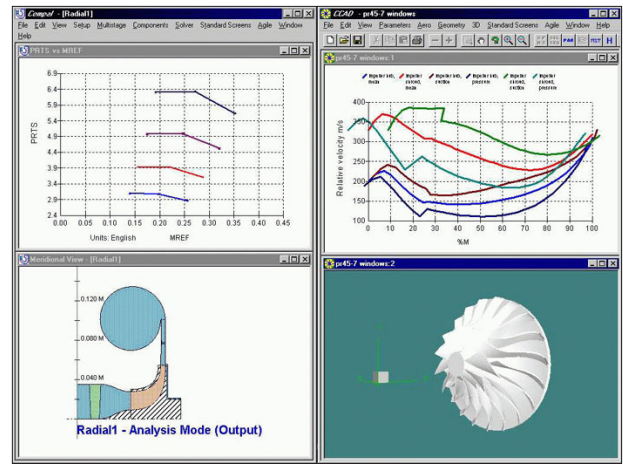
Compal - [Radial1]

File Edit View Setup Multistage Components Solver Standard Screens Agile Window Help

PRTS vs MREF

6.9
6.4
5.9
5.4
4.9
4.4
3.9
3.4
2.9
2.4

PRTS

0.00 0.05 0.10 0.15 0.20 0.25 0.30 0.35 0.40 0.45

Units: English MREF

Meridional View - [Radial1]

0.120 M
0.080 M
0.040 M

Radial1 - Analysis Mode (Output)

CCAD - pr45-7 windows

File Edit View Parameters Aero Geometry 3D Standard Screens Agile Window Help

pr45-7 windows:1

Impeller hub, meas
Impeller hub, meas
Impeller hub, section
Impeller hub, pressure
Impeller shroud, section
Impeller shroud, pressure

400
350
300
250
200
150
100

Relative velocity m/s

0 10 20 30 40 50 60 70 80 90 100

%M

pr45-7 windows:2